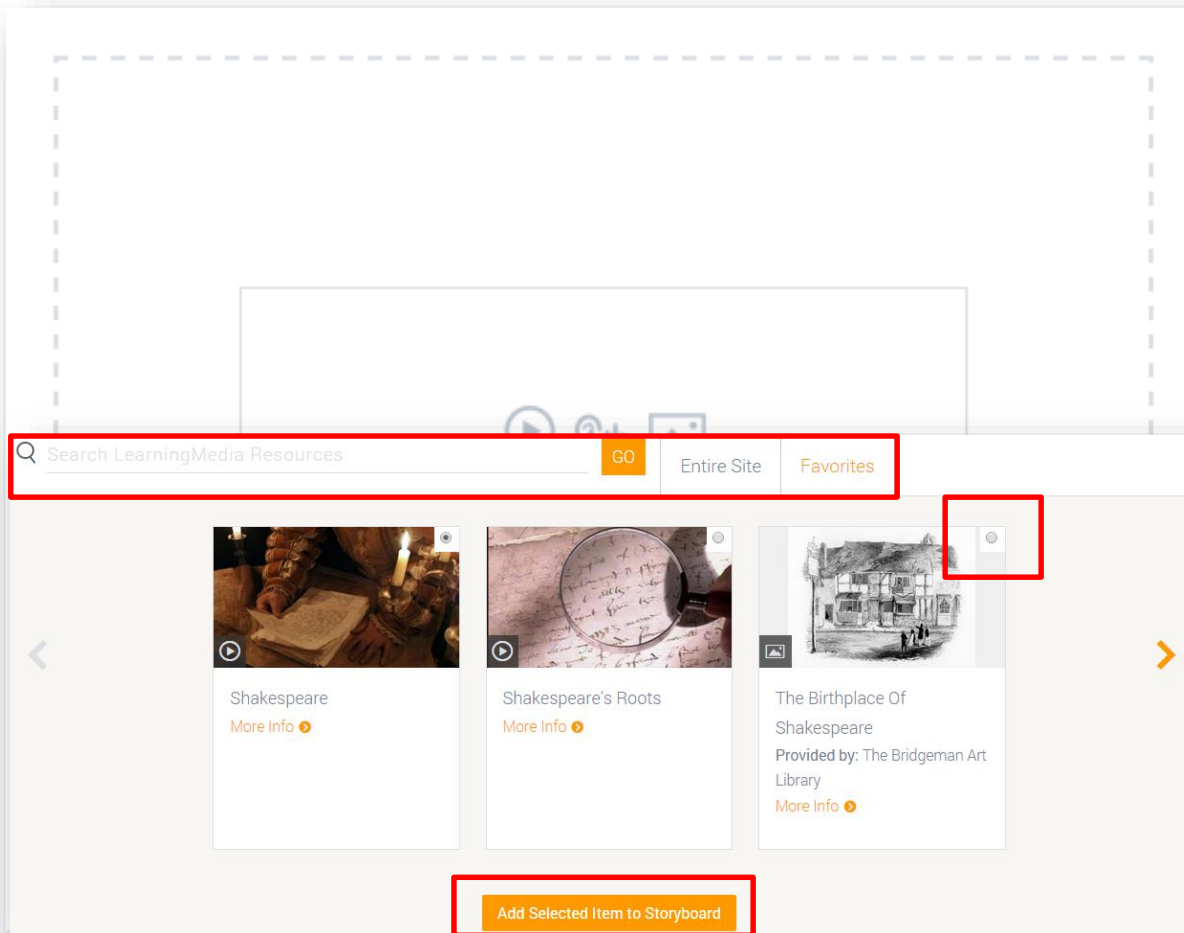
Search LearningMedia Resources
GO
Entire Site
Favorites

Shakespeare
More Info

Shakespeare's Roots
More Info

The Birthplace Of Shakespeare
Provided by: The Bridgeman Art Library
More Info

Add Selected Item to Storyboard